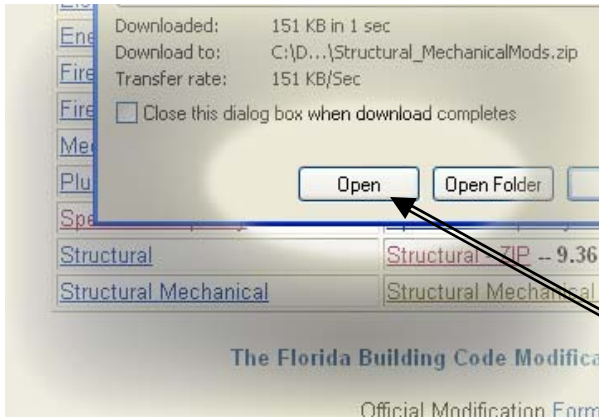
Downloaded: 151 KB in 1 sec
Download to: C:\D...\Structural_MechanicalMods.zip
Transfer rate: 151 KB/Sec

Close this dialog box when download completes

Open
Open Folder

Ene
Fire
Fire
Me
Plu
Spe

Structural
Structural - ZIP -- 9.36
Structural Mechanical
Structural Mechanical

The Florida Building Code Modifica

Official Modification Form